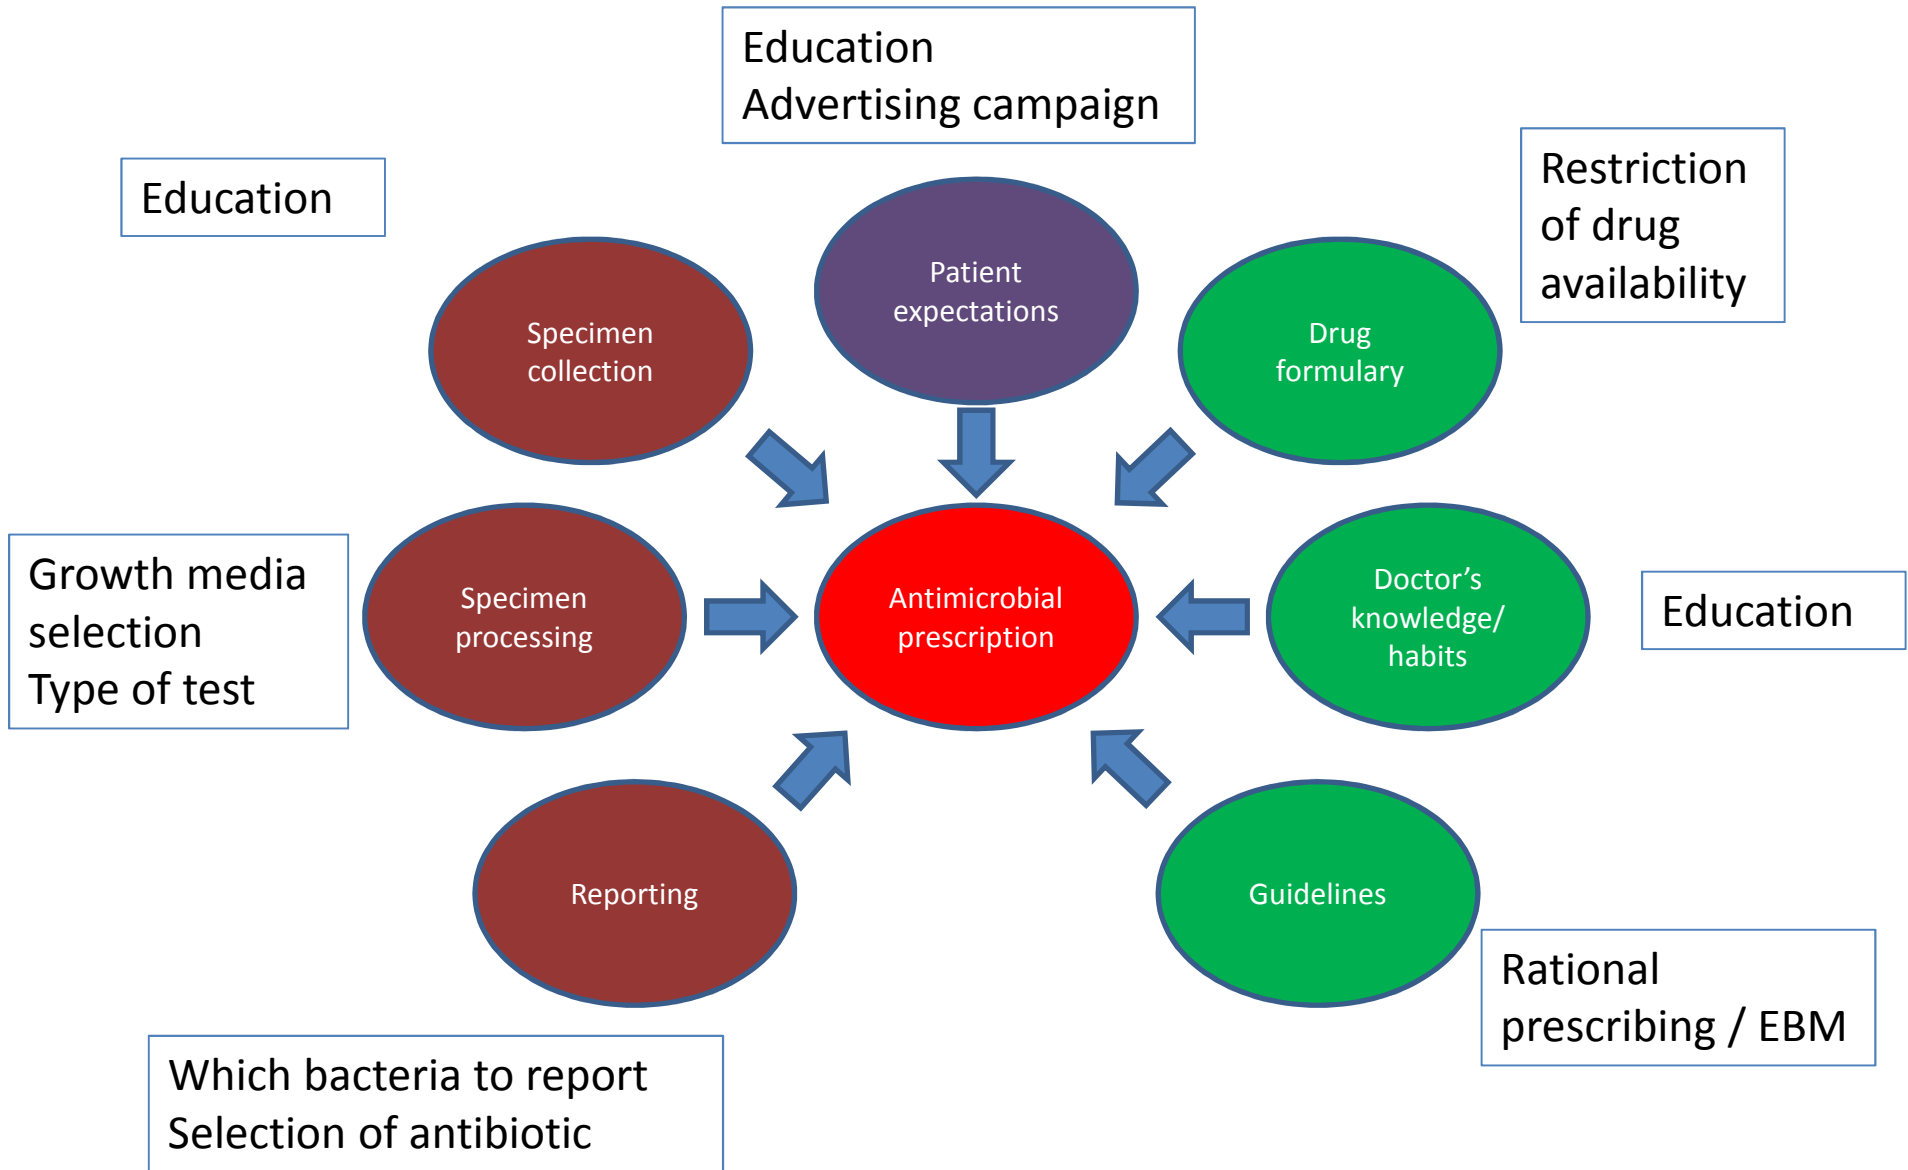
Education
Advertising campaign

Education

Restriction of drug availability

Patient expectations

Specimen collection

Drug formulary

Growth media selection
Type of test

Specimen processing

Antimicrobial prescription

Doctor's knowledge/ habits

Education

Reporting

Guidelines

Rational prescribing / EBM

Which bacteria to report
Selection of antibiotic